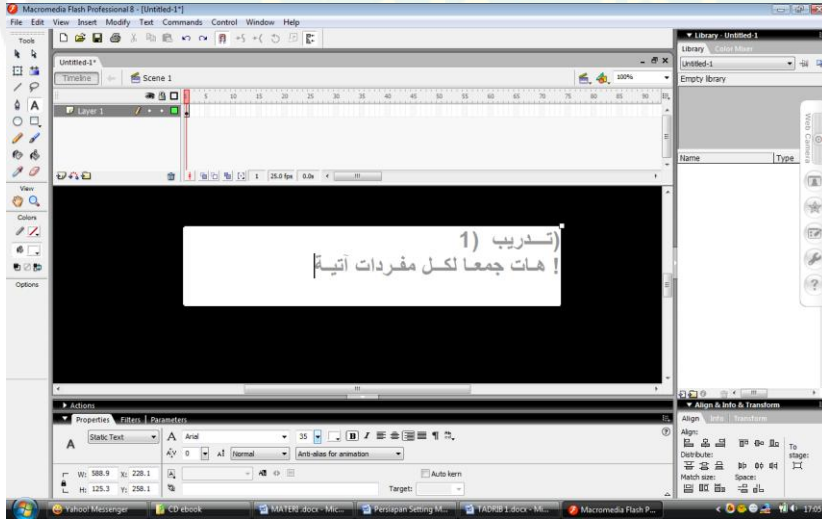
Macromedia Flash Professional 8 - [Untitled-1*]
File Edit View Insert Modify Text Commands Control Window Help
Tools
View
Colors
Options
Untitled-1*
Timeline
Scene 1
100%
Layer 1
5 10 15 20 25 30 35 40 45 50 55 60 65 70 75 80 85 90
1 25.0 fps 0.0s
(تـــدريب 1)
! هـات جمعا لكـل مفردات آتيـة
Actions
Properties Filters Parameters
Static Text
A Arial
35
B I
0 Normal Anti-alias for animation
W: 588.9 X: 228.1
H: 125.3 Y: 258.1
Auto kern
Target:
Library - Untitled-1
Library Color Mixer
Untitled-1
Empty library
Name Type
Web Camera
Align & Info & Transform
Align Info Transform
Align:
Distribute:
Match size: Space:
To stage:
Yahoo! Messenger
CD ebook
MATERI .docx - Mic...
Persiapan Setting M...
TADRIB 1.docx - Mi...
Macromedia Flash P...
17:05